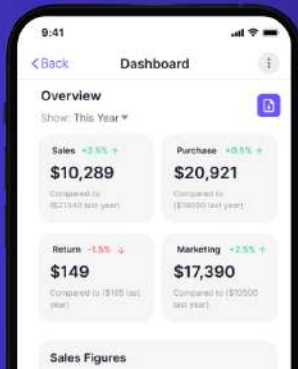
9:41

< Back
Dashboard

Overview
Show: This Year ▾

Sales +2.5% ↑
$10,289
Compared to ($21340 last year)

Purchase +0.5% ↑
$20,921
Compared to ($19000 last year)

Return -1.5% ↓
$149
Compared to ($165 last year)

Marketing +2.5% ↑
$17,390
Compared to ($10500 last year)

Sales Figures